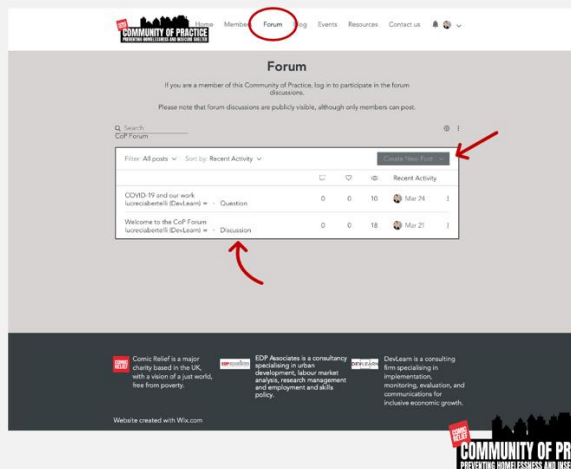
COMIC RELIEF COMMUNITY OF PRACTICE PREVENTING HOMELESSNESS AND INSECURE SHELTER

Home Members Forum Blog Events Resources Contact us

Forum

If you are a member of this Community of Practice, log in to participate in the forum discussions.

Please note that forum discussions are publicly visible, although only members can post.

Search
CoP Forum

Filter: All posts Sort by: Recent Activity

Create New Post

| | | | | Recent Activity |
|---|---|---|---|---|
| COVID-19 and our work lucreciabertelli (DevLearn) · Question | 0 | 0 | 10 | Mar 24 |
| Welcome to the CoP Forum lucreciabertelli (DevLearn) · Discussion | 0 | 0 | 18 | Mar 21 |

Comic Relief is a major charity based in the UK, with a vision of a just world, free from poverty.

EDP Associates is a consultancy specialising in urban development, labour market analysis, research management and employment and skills policy.

DevLearn is a consulting firm specialising in implementation, monitoring, evaluation, and communications for inclusive economic growth.

Website created with Wix.com

COMIC RELIEF COMMUNITY OF PR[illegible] PREVENTING HOMELESSNESS AND INSE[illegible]